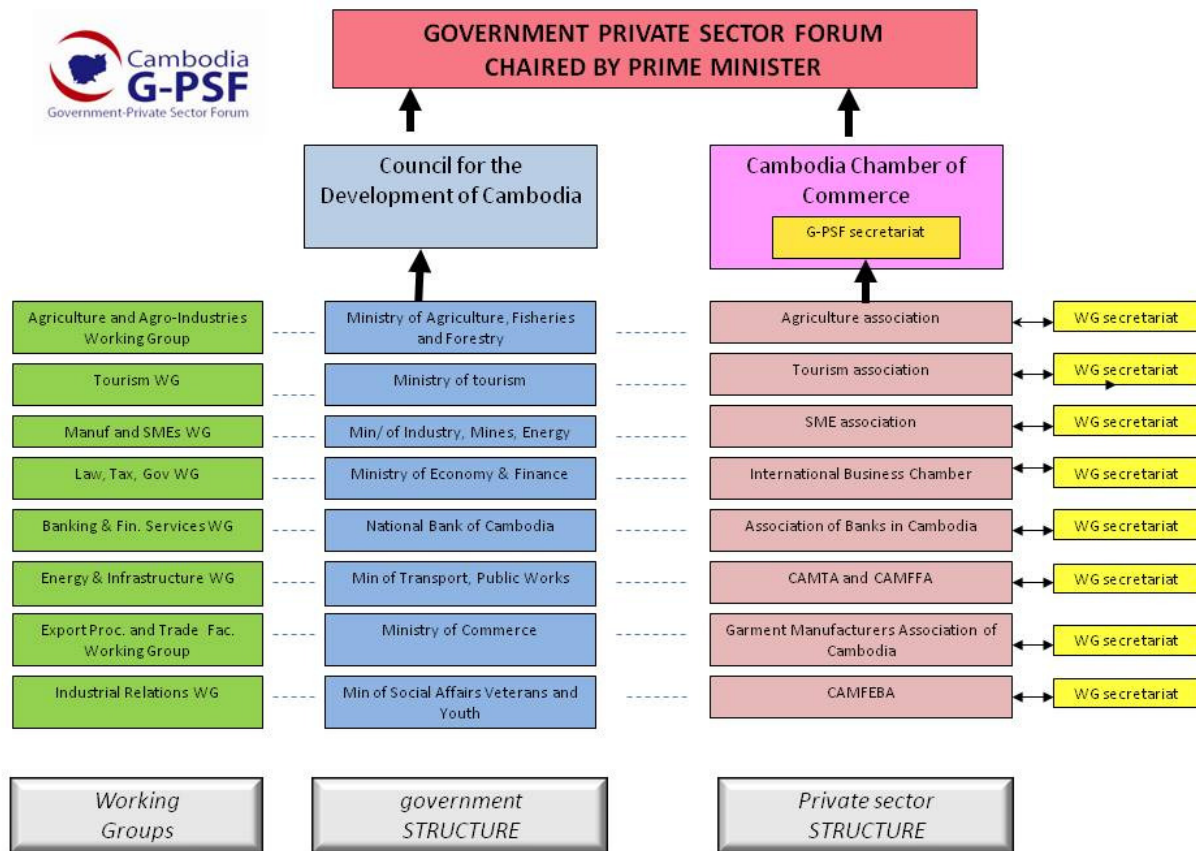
Cambodia
G-PSF
Government-Private Sector Forum

GOVERNMENT PRIVATE SECTOR FORUM
CHAIRED BY PRIME MINISTER

Council for the Development of Cambodia

Cambodia Chamber of Commerce

G-PSF secretariat

Agriculture and Agro-Industries Working Group

Ministry of Agriculture, Fisheries and Forestry

Agriculture association

WG secretariat

Tourism WG

Ministry of tourism

Tourism association

WG secretariat

Manuf and SMEs WG

Min/ of Industry, Mines, Energy

SME association

WG secretariat

Law, Tax, Gov WG

Ministry of Economy & Finance

International Business Chamber

WG secretariat

Banking & Fin. Services WG

National Bank of Cambodia

Association of Banks in Cambodia

WG secretariat

Energy & Infrastructure WG

Min of Transport, Public Works

CAMTA and CAMFFA

WG secretariat

Export Proc. and Trade Fac. Working Group

Ministry of Commerce

Garment Manufacturers Association of Cambodia

WG secretariat

Industrial Relations WG

Min of Social Affairs Veterans and Youth

CAMFEBA

WG secretariat

Working Groups

government STRUCTURE

Private sector STRUCTURE